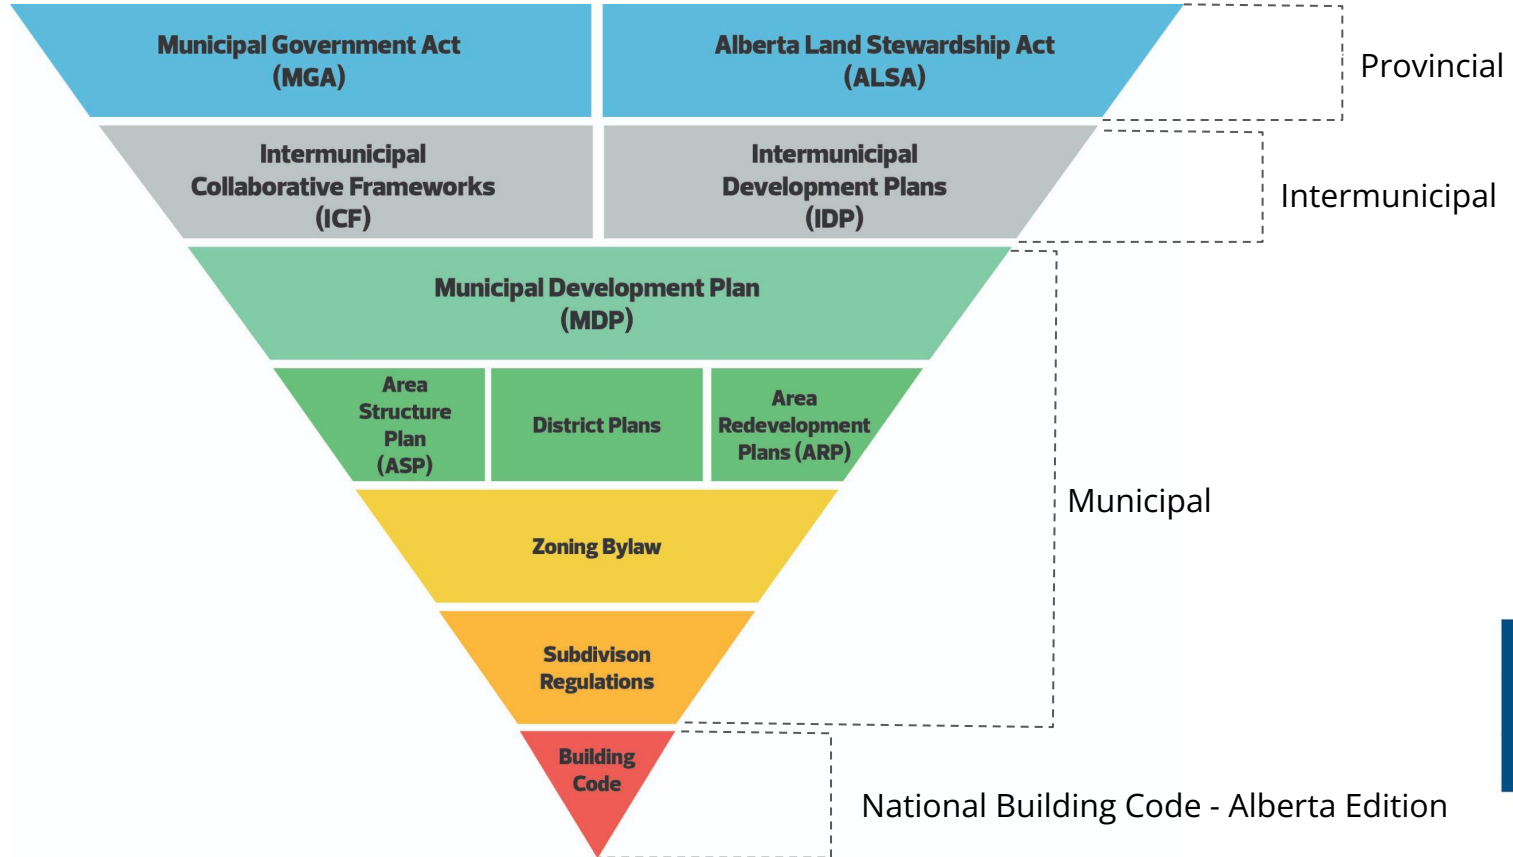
Municipal Government Act (MGA)

Alberta Land Stewardship Act (ALSA)

Provincial

Intermunicipal Collaborative Frameworks (ICF)

Intermunicipal Development Plans (IDP)

Intermunicipal

Municipal Development Plan (MDP)

Area Structure Plan (ASP)

District Plans

Area Redevelopment Plans (ARP)

Zoning Bylaw

Subdivison Regulations

Municipal

Building Code

National Building Code - Alberta Edition